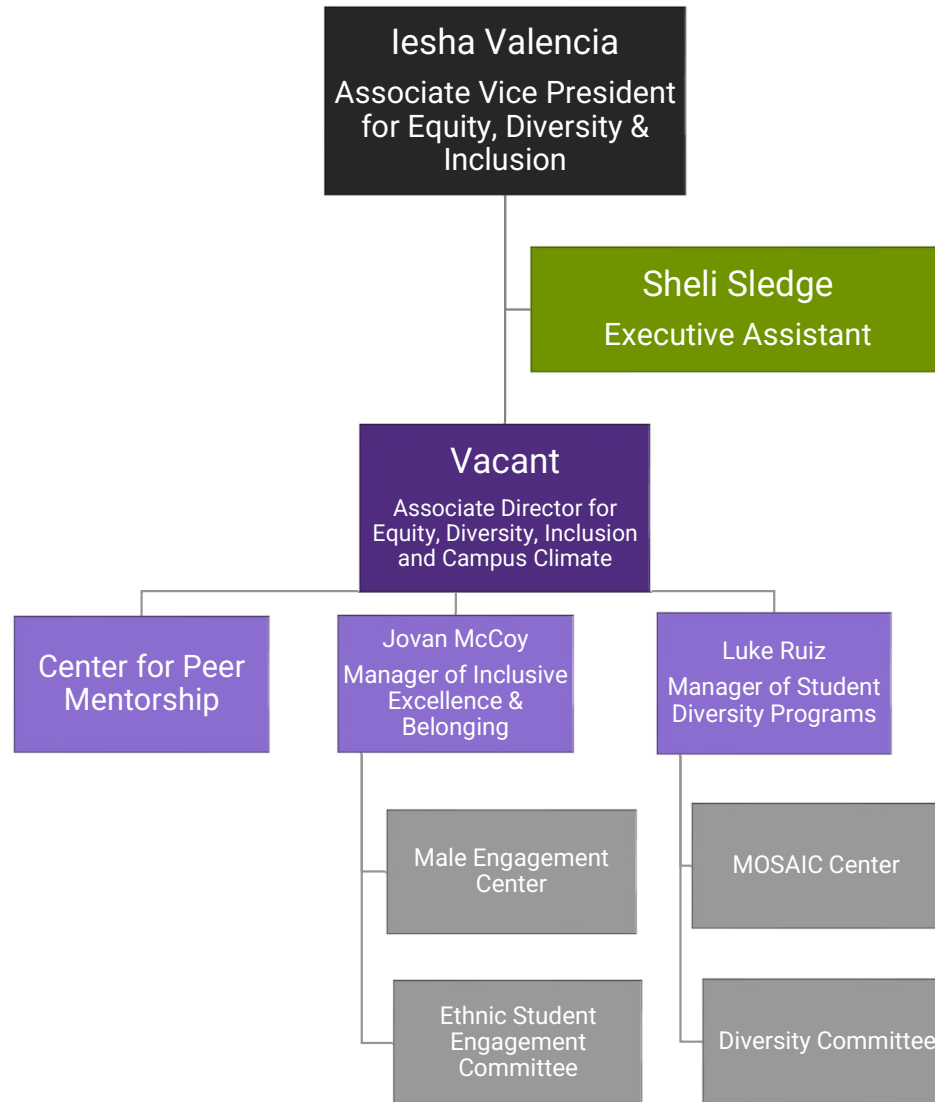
Iesha Valencia
Associate Vice President for Equity, Diversity & Inclusion

Sheli Sledge
Executive Assistant

Vacant
Associate Director for Equity, Diversity, Inclusion and Campus Climate

Center for Peer Mentorship

Jovan McCoy
Manager of Inclusive Excellence & Belonging

Luke Ruiz
Manager of Student Diversity Programs

Male Engagement Center

Ethnic Student Engagement Committee

MOSAIC Center

Diversity Committee